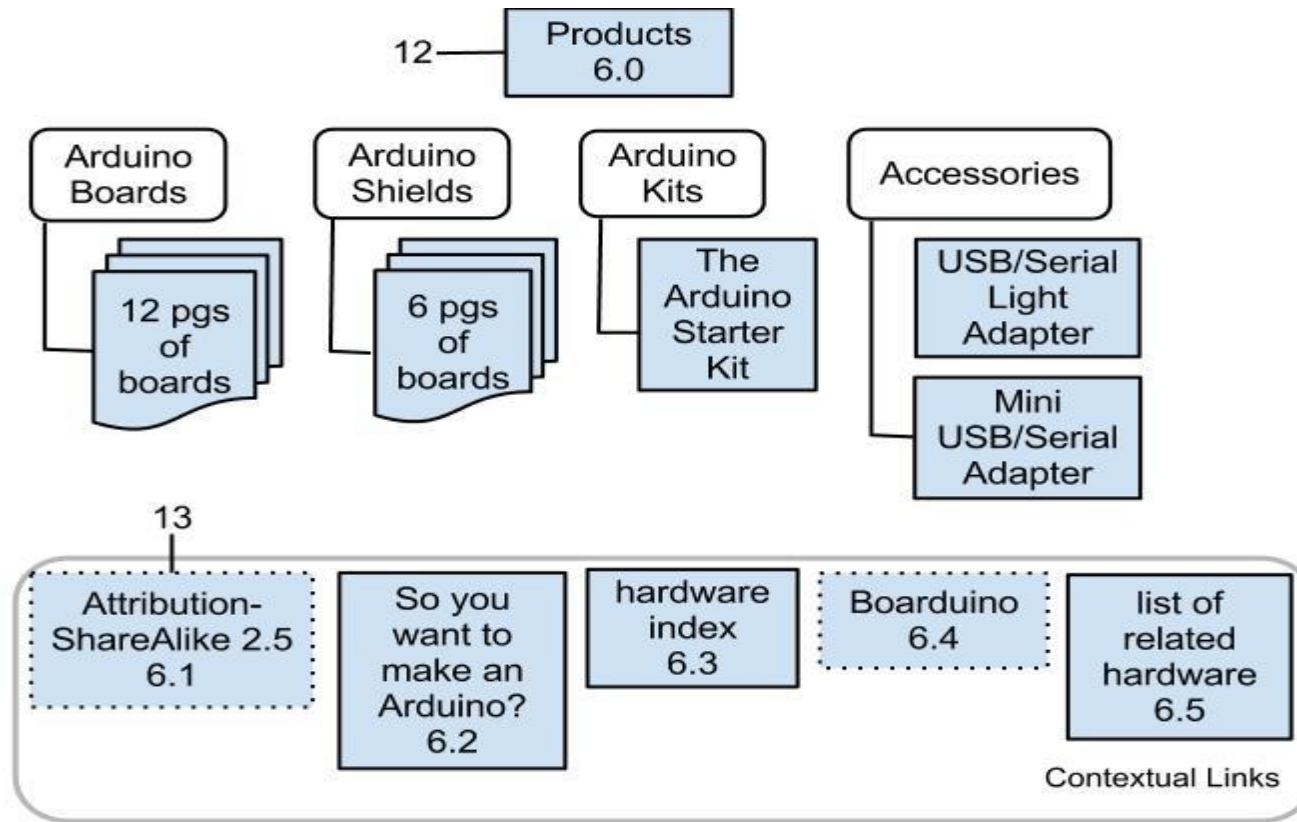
12

Products
6.0

Arduino Boards

12 pgs of boards

Arduino Shields

6 pgs of boards

Arduino Kits

The Arduino Starter Kit

Accessories

USB/Serial Light Adapter

Mini USB/Serial Adapter

13

Attribution-ShareAlike 2.5
6.1

So you want to make an Arduino?
6.2

hardware index
6.3

Boarduino
6.4

list of related hardware
6.5

Contextual Links